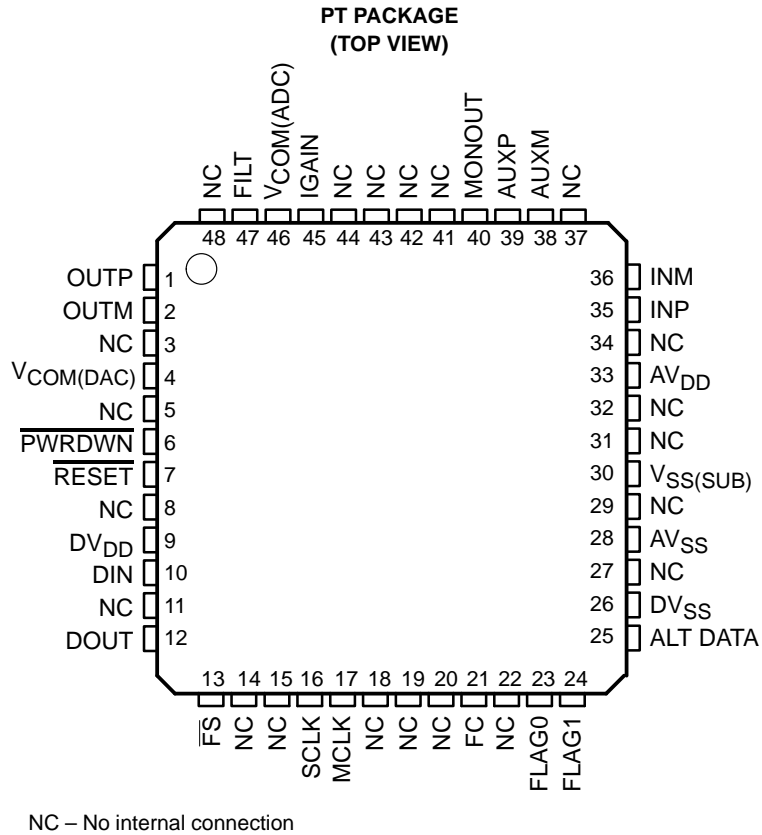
PT PACKAGE
(TOP VIEW)

NC 48
FILT 47
$V_{COM(ADC)}$ 46
IGAIN 45
NC 44
NC 43
NC 42
NC 41
MONOUT 40
AUXP 39
AUXM 38
NC 37

OUTP 1
OUTM 2
NC 3
$V_{COM(DAC)}$ 4
NC 5
$\overline{PWRDWN}$ 6
$\overline{RESET}$ 7
NC 8
$DV_{DD}$ 9
DIN 10
NC 11
DOUT 12

36 INM
35 INP
34 NC
33 $AV_{DD}$
32 NC
31 NC
30 $V_{SS(SUB)}$
29 NC
28 $AV_{SS}$
27 NC
26 $DV_{SS}$
25 ALT DATA

13 $\overline{FS}$
14 NC
15 NC
16 SCLK
17 MCLK
18 NC
19 NC
20 NC
21 FC
22 NC
23 FLAG0
24 FLAG1

NC – No internal connection